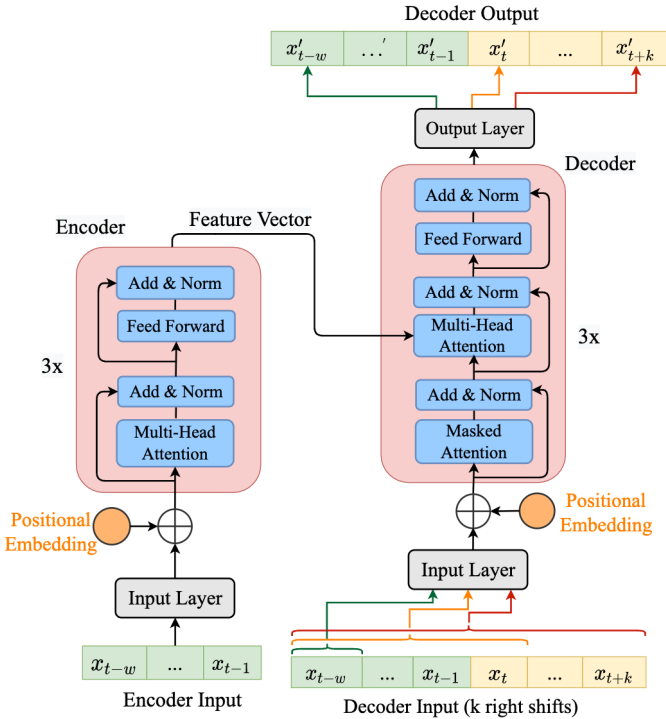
Decoder Output

$x'_{t-w}$ $\dots'$ $x'_{t-1}$ $x'_t$ $\dots$ $x'_{t+k}$

Output Layer

Decoder

Add & Norm

Feed Forward

Add & Norm

Multi-Head Attention

3x

Add & Norm

Masked Attention

Positional Embedding

Input Layer

Encoder

Feature Vector

Add & Norm

Feed Forward

3x

Add & Norm

Multi-Head Attention

Positional Embedding

Input Layer

$x_{t-w}$ $\dots$ $x_{t-1}$

Encoder Input

$x_{t-w}$ $\dots$ $x_{t-1}$ $x_t$ $\dots$ $x_{t+k}$

Decoder Input (k right shifts)